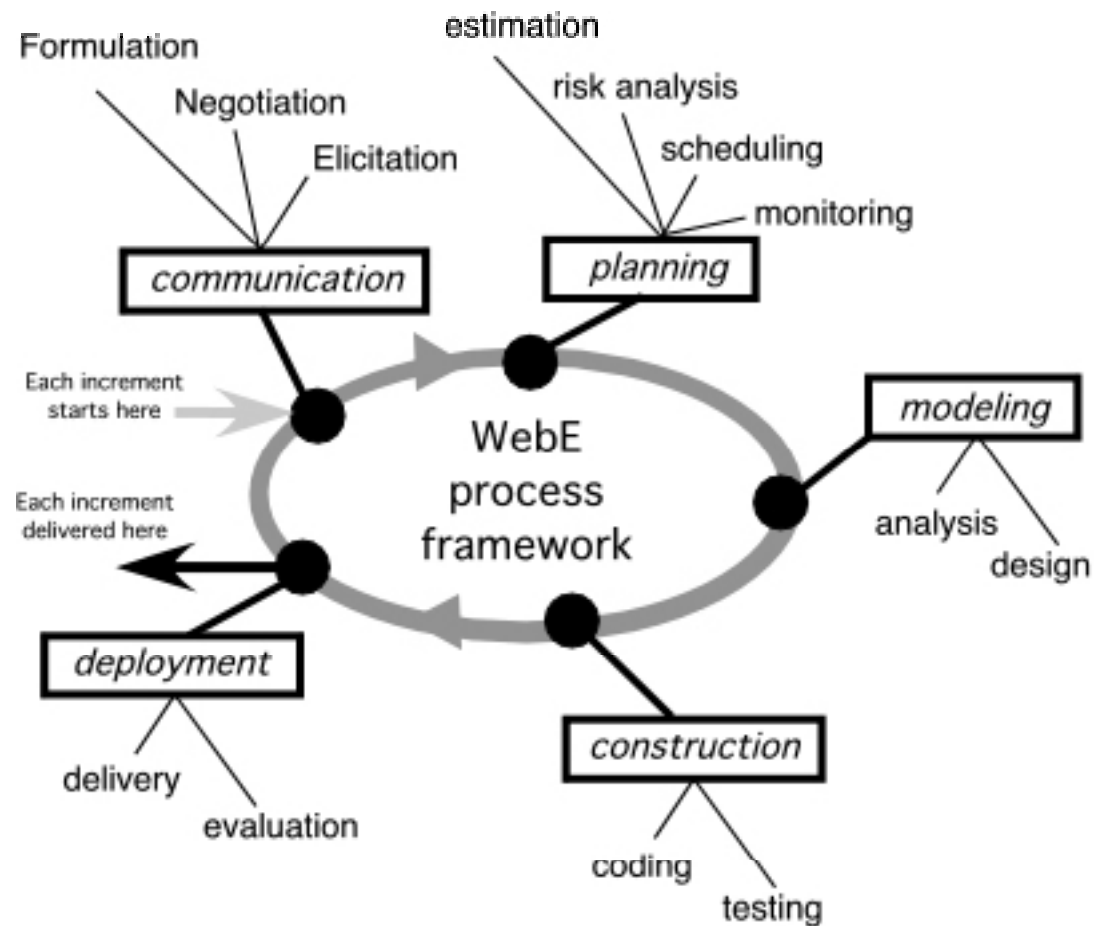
Formulation
Negotiation
Elicitation
communication

estimation
risk analysis
scheduling
monitoring
planning

Each increment starts here

WebE process framework

modeling
analysis
design

Each increment delivered here

deployment
delivery
evaluation

construction
coding
testing